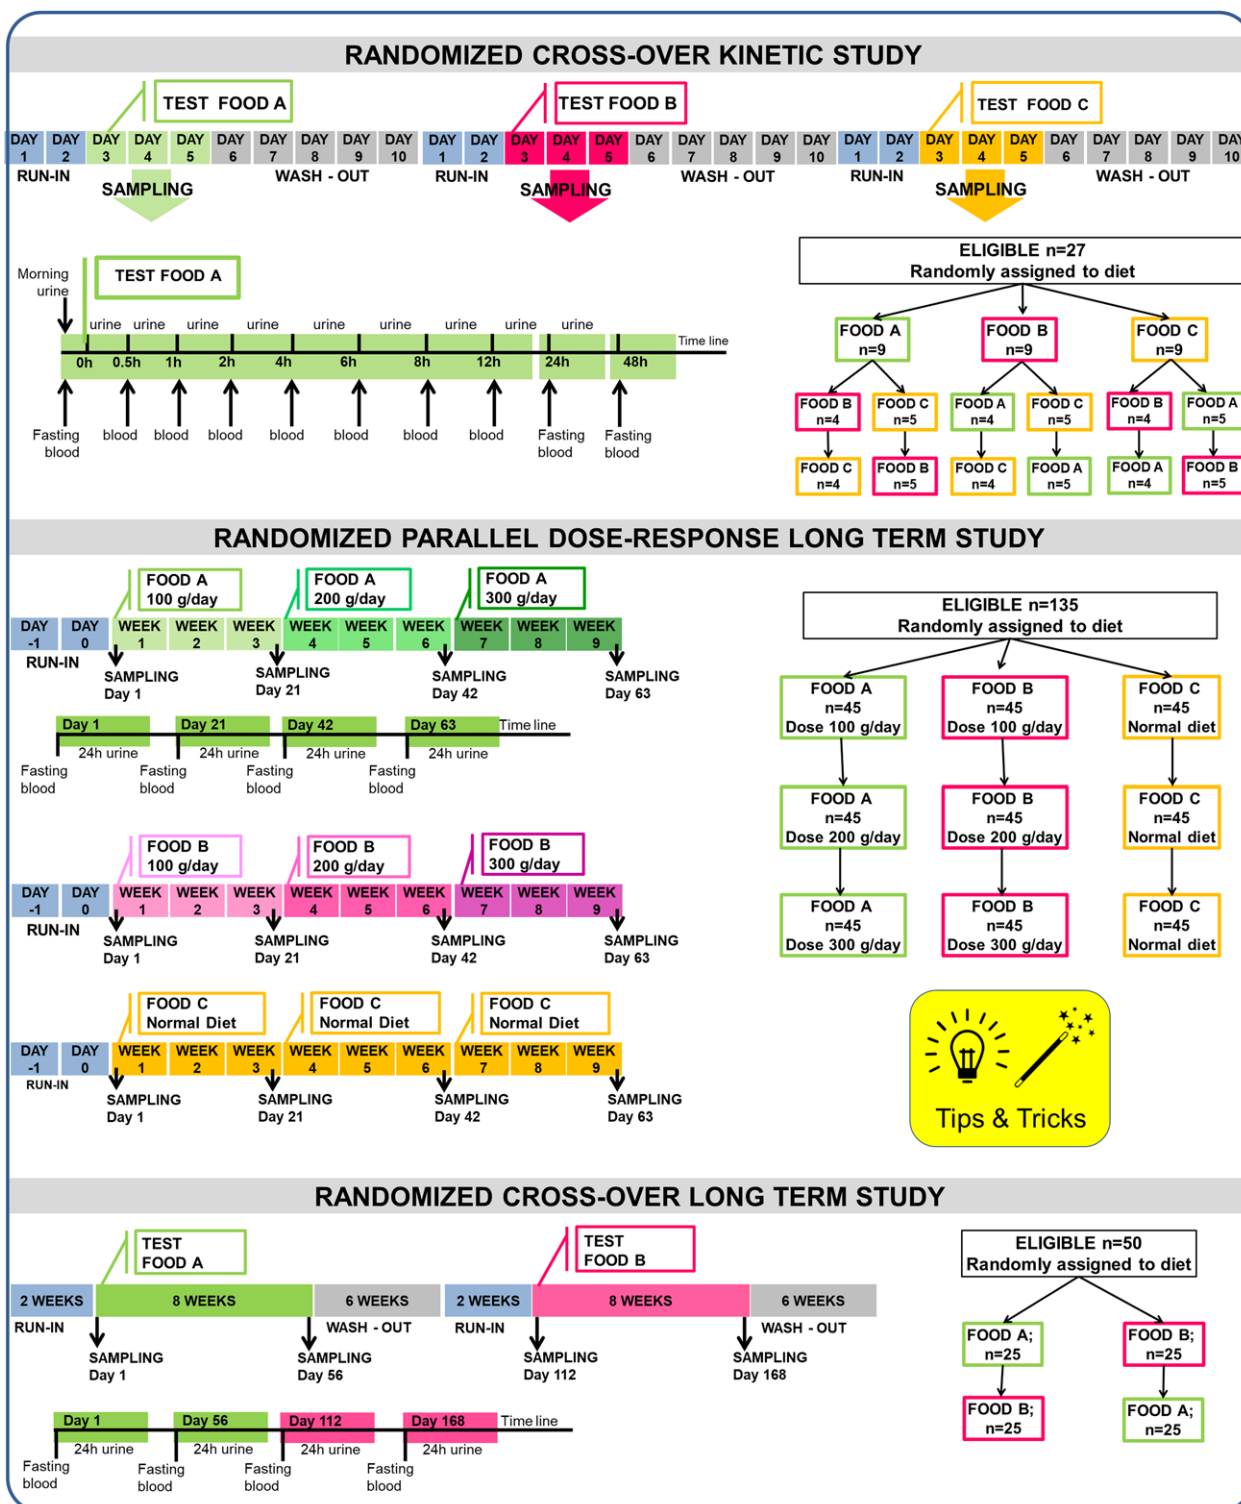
RANDOMIZED CROSS-OVER KINETIC STUDY

TEST FOOD A

TEST FOOD B

TEST FOOD C

DAY 1 DAY 2 DAY 3 DAY 4 DAY 5 DAY 6 DAY 7 DAY 8 DAY 9 DAY 10 DAY 1 DAY 2 DAY 3 DAY 4 DAY 5 DAY 6 DAY 7 DAY 8 DAY 9 DAY 10 DAY 1 DAY 2 DAY 3 DAY 4 DAY 5 DAY 6 DAY 7 DAY 8 DAY 9 DAY 10

RUN-IN SAMPLING WASH - OUT RUN-IN SAMPLING WASH - OUT RUN-IN SAMPLING WASH - OUT

Morning urine

TEST FOOD A

urine urine urine urine urine urine urine urine urine

0h 0.5h 1h 2h 4h 6h 8h 12h 24h 48h Time line

Fasting blood blood blood blood blood blood blood blood Fasting blood Fasting blood

ELIGIBLE n=27
Randomly assigned to diet

FOOD A n=9
FOOD B n=9
FOOD C n=9

FOOD B n=4
FOOD C n=5
FOOD A n=4
FOOD C n=5
FOOD B n=4
FOOD A n=5

FOOD C n=4
FOOD B n=5
FOOD C n=4
FOOD A n=5
FOOD A n=4
FOOD B n=5

RANDOMIZED PARALLEL DOSE-RESPONSE LONG TERM STUDY

FOOD A 100 g/day
FOOD A 200 g/day
FOOD A 300 g/day

DAY -1 DAY 0 WEEK 1 WEEK 2 WEEK 3 WEEK 4 WEEK 5 WEEK 6 WEEK 7 WEEK 8 WEEK 9

RUN-IN

SAMPLING Day 1
SAMPLING Day 21
SAMPLING Day 42
SAMPLING Day 63

Day 1 Day 21 Day 42 Day 63 Time line

24h urine 24h urine 24h urine 24h urine

Fasting blood Fasting blood Fasting blood Fasting blood

FOOD B 100 g/day
FOOD B 200 g/day
FOOD B 300 g/day

DAY -1 DAY 0 WEEK 1 WEEK 2 WEEK 3 WEEK 4 WEEK 5 WEEK 6 WEEK 7 WEEK 8 WEEK 9

RUN-IN

SAMPLING Day 1
SAMPLING Day 21
SAMPLING Day 42
SAMPLING Day 63

FOOD C Normal Diet
FOOD C Normal Diet
FOOD C Normal Diet

DAY -1 DAY 0 WEEK 1 WEEK 2 WEEK 3 WEEK 4 WEEK 5 WEEK 6 WEEK 7 WEEK 8 WEEK 9

RUN-IN

SAMPLING Day 1
SAMPLING Day 21
SAMPLING Day 42
SAMPLING Day 63

ELIGIBLE n=135
Randomly assigned to diet

FOOD A n=45 Dose 100 g/day
FOOD B n=45 Dose 100 g/day
FOOD C n=45 Normal diet

FOOD A n=45 Dose 200 g/day
FOOD B n=45 Dose 200 g/day
FOOD C n=45 Normal diet

FOOD A n=45 Dose 300 g/day
FOOD B n=45 Dose 300 g/day
FOOD C n=45 Normal diet

Tips & Tricks

RANDOMIZED CROSS-OVER LONG TERM STUDY

TEST FOOD A

TEST FOOD B

2 WEEKS 8 WEEKS 6 WEEKS 2 WEEKS 8 WEEKS 6 WEEKS

RUN-IN WASH - OUT RUN-IN WASH - OUT

SAMPLING Day 1
SAMPLING Day 56
SAMPLING Day 112
SAMPLING Day 168

Day 1 Day 56 Day 112 Day 168 Time line

24h urine 24h urine 24h urine 24h urine

Fasting blood Fasting blood Fasting blood Fasting blood

ELIGIBLE n=50
Randomly assigned to diet

FOOD A; n=25
FOOD B; n=25

FOOD B; n=25
FOOD A; n=25